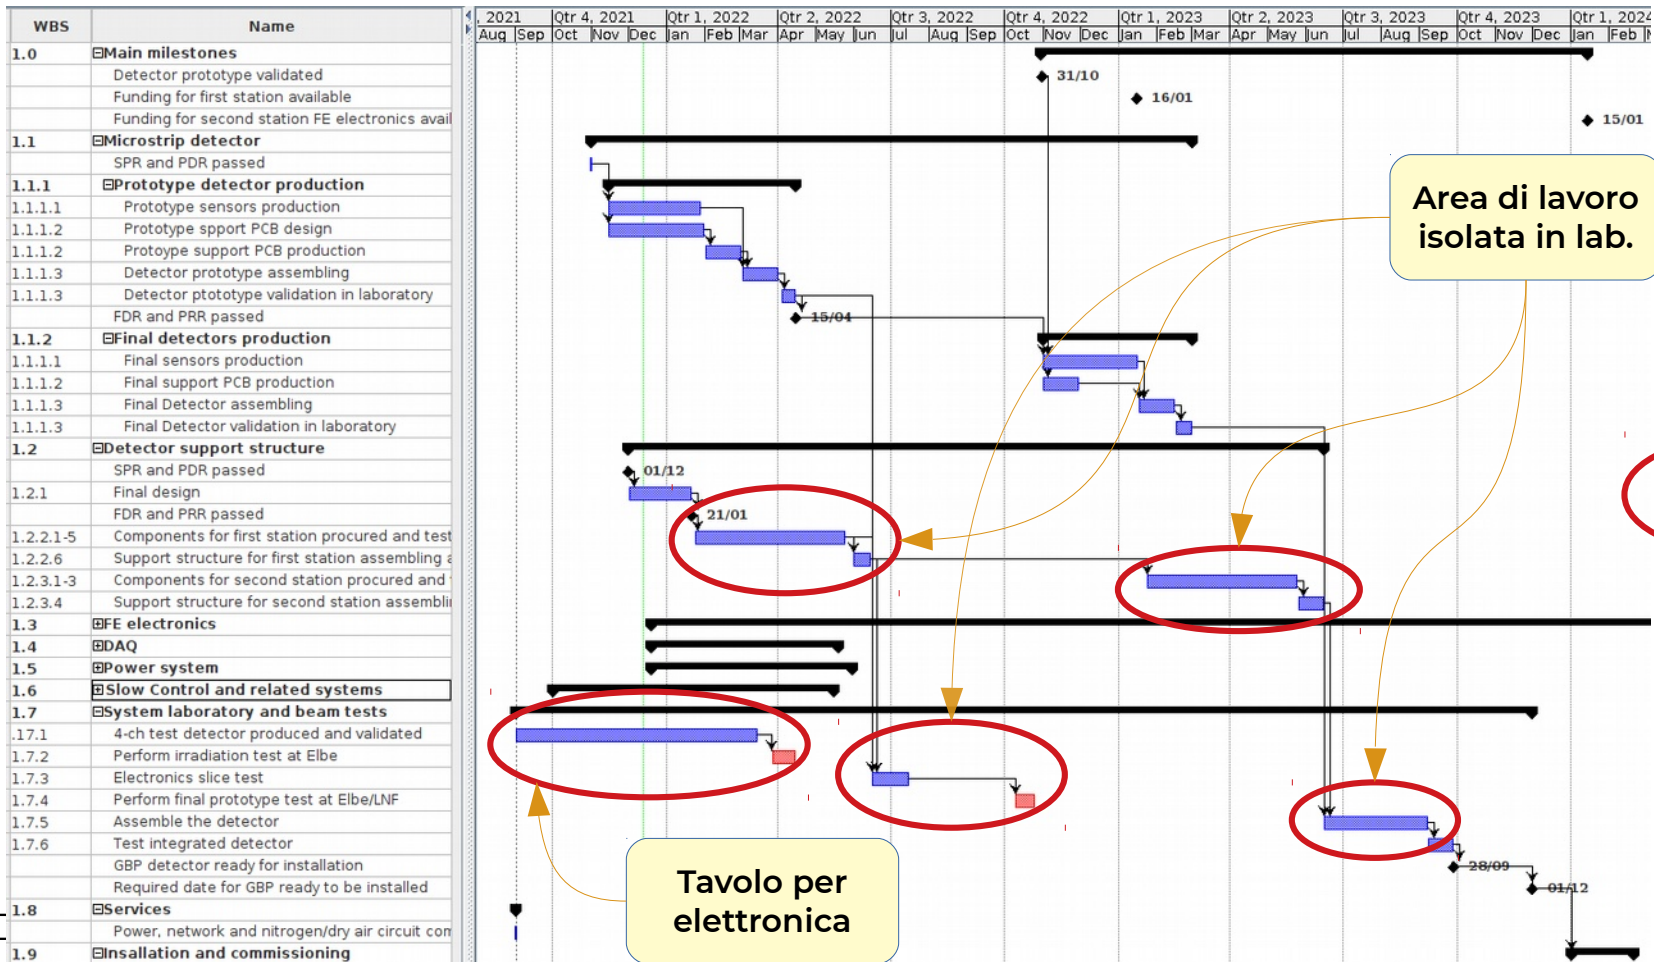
| WBS | Name |
|---|---|
| 1.0 | ⊟Main milestones |
| | Detector prototype validated |
| | Funding for first station available |
| | Funding for second station FE electronics avail |
| 1.1 | ⊟Microstrip detector |
| | SPR and PDR passed |
| 1.1.1 | ⊟Prototype detector production |
| 1.1.1.1 | Prototype sensors production |
| 1.1.1.2 | Prototype spport PCB design |
| 1.1.1.2 | Protoype support PCB production |
| 1.1.1.3 | Detector prototype assembling |
| 1.1.1.3 | Detector ptototype validation in laboratory |
| | FDR and PRR passed |
| 1.1.2 | ⊟Final detectors production |
| 1.1.1.1 | Final sensors production |
| 1.1.1.2 | Final support PCB production |
| 1.1.1.3 | Final Detector assembling |
| 1.1.1.3 | Final Detector validation in laboratory |
| 1.2 | ⊟Detector support structure |
| | SPR and PDR passed |
| 1.2.1 | Final design |
| | FDR and PRR passed |
| 1.2.2.1-5 | Components for first station procured and test |
| 1.2.2.6 | Support structure for first station assembling a |
| 1.2.3.1-3 | Components for second station procured and |
| 1.2.3.4 | Support structure for second station assembli |
| 1.3 | ⊞FE electronics |
| 1.4 | ⊞DAQ |
| 1.5 | ⊞Power system |
| 1.6 | ⊞Slow Control and related systems |
| 1.7 | ⊟System laboratory and beam tests |
| .17.1 | 4-ch test detector produced and validated |
| 1.7.2 | Perform irradiation test at Elbe |
| 1.7.3 | Electronics slice test |
| 1.7.4 | Perform final prototype test at Elbe/LNF |
| 1.7.5 | Assemble the detector |
| 1.7.6 | Test integrated detector |
| | GBP detector ready for installation |
| | Required date for GBP ready to be installed |
| 1.8 | ⊟Services |
| | Power, network and nitrogen/dry air circuit con |
| 1.9 | ⊟Insallation and commissioning |

, 2021 | Qtr 4, 2021 | Qtr 1, 2022 | Qtr 2, 2022 | Qtr 3, 2022 | Qtr 4, 2022 | Qtr 1, 2023 | Qtr 2, 2023 | Qtr 3, 2023 | Qtr 4, 2023 | Qtr 1, 2024
Aug Sep Oct Nov Dec Jan Feb Mar Apr May Jun Jul Aug Sep Oct Nov Dec Jan Feb Mar Apr May Jun Jul Aug Sep Oct Nov Dec Jan Feb

31/10
16/01
15/01
15/04
01/12
21/01
28/09
01/12

Area di lavoro isolata in lab.

Tavolo per elettronica